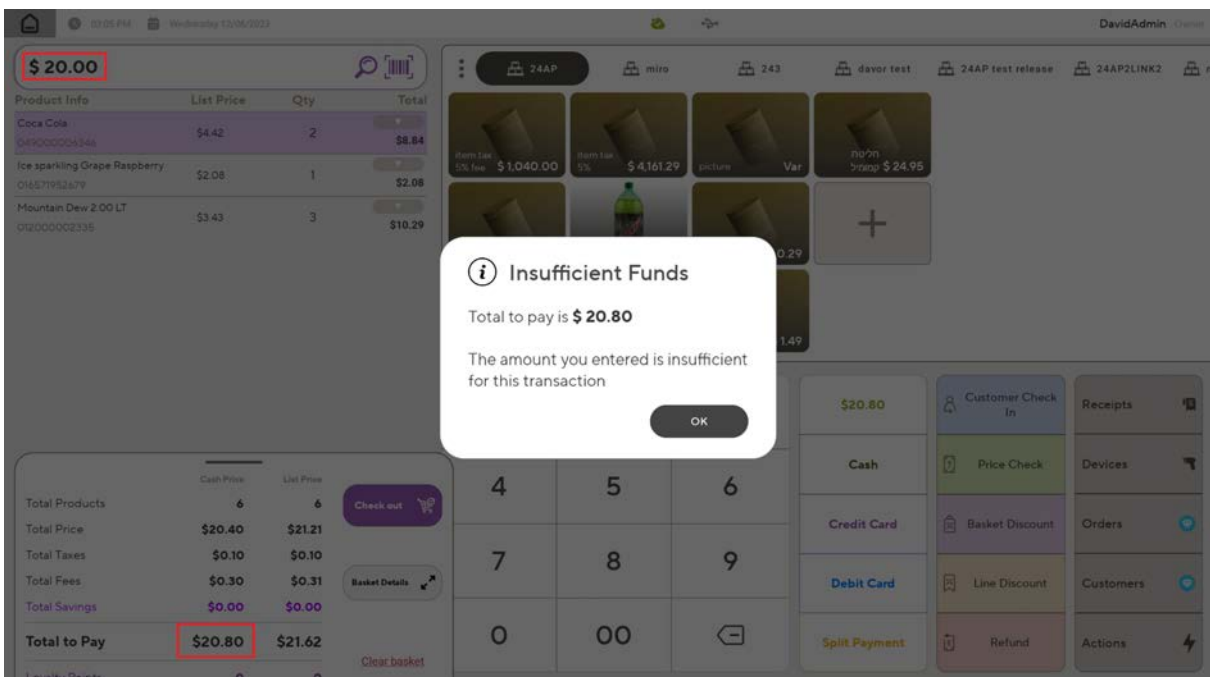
03:05 PM Wednesday 12/06/2023

DavidAdmin Owner

$ 20.00

| Product Info | List Price | Qty | Total |
|---|---|---|---|
| Coca Cola 049000006346 | $4.42 | 2 | $8.84 |
| Ice sparkling Grape Raspberry 016571952679 | $2.08 | 1 | $2.08 |
| Mountain Dew 2.00 LT 012000002336 | $3.43 | 3 | $10.29 |

24AP miro 243 davor test 24AP test release 24AP2LINK2

item tax 5% fee $1,040.00
item tax 5% $4,161.29
picture Var
חליטה קמומיל $ 24.95

0.29
1.49

Insufficient Funds

Total to pay is $ 20.80

The amount you entered is insufficient for this transaction

OK

| | Cash Price | List Price |
|---|---|---|
| Total Products | 6 | 6 |
| Total Price | $20.40 | $21.21 |
| Total Taxes | $0.10 | $0.10 |
| Total Fees | $0.30 | $0.31 |
| Total Savings | $0.00 | $0.00 |
| Total to Pay | $20.80 | $21.62 |

Check out

Basket Details

Clear basket

4 5 6
7 8 9
0 00

$20.80
Cash
Credit Card
Debit Card
Split Payment

Customer Check In
Price Check
Basket Discount
Line Discount
Refund

Receipts
Devices
Orders
Customers
Actions